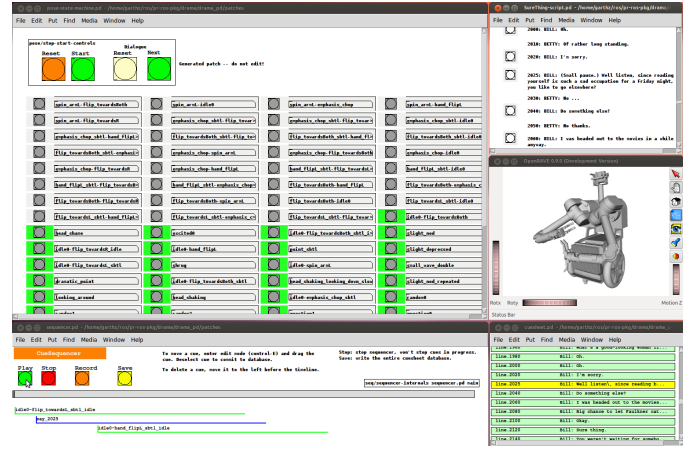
pose-state-machine.pd - /home/parthc/ros/pr-ros-pkg/drama_pd/patches

File Edit Put Find Media Window Help

pose/step-start-controls
Reset Start
Dialogue
Reset Next

Generated patch -- do not edit!

gpin_arst-flip_towards0th
gpin_arst-idle0
gpin_arst-emphasis_chop
gpin_arst-hand_flip1
emphasis_chop-flip_towar
emphasis_chop_sbtl-flip_towar
emphasis_chop_sbtl-flip_towar
emphasis_chop_sbtl-idle0
emphasis_chop_sbtl-hand_flip
flip_towards0th_sbtl-flip_towar
flip_towards0th_sbtl-hand_fli
flip_towards0th_sbtl-emphasis
emphasis_chop_sbtl-emphasis
flip_towards0th-spin_arst
emphasis_chop_sbtl-idle0
emphasis_chop-flip_towards0th
flip_towards0th-hand_flip1
flip_towards0th-emphasis_chop
hand_flip1-idle0
hand_flip1_sbtl-flip_towards0th
hand_flip1_sbtl-emphasis_chop
flip_towards0th_sbtl-hand_flip
hand_flip1_sbtl-flip_towards0th
hand_flip1_sbtl-emphasis_chop
hand_flip1_sbtl-flip_towards0th
flip_towards0th-spin_arst
flip_towards0th-idle0
flip_towards0th-spin_arst
flip_towards0th_sbtl-idle0
flip_towards0th_sbtl-emphasis
flip_towards0th_sbtl-flip_towar
idle0-flip_towards0th
head_chase
excited0
flip_towards0th_sbtl-li
light_nod
idle0-flip_towards0_idle
idle0-hand_flip1
point_sbtl
slight_depressed
idle0-flip_towards0_sbtl
shrug
idle0-spin_arst
scull_save_double
dramatic_point
idle0-flip_towards0th_sbtl
head_shaking_looking_down_slow
slight_nod_repeated
looking_around
head_shaking
idle0-emphasis_chop
random0

SureThing-script.pd - /home/parthc/ros/pr-ros-pkg/drama/

File Edit Put Find Media Window Help

2000: BILL: Oh.
2010: BETTY: Of rather long standing.
2020: BILL: I'm sorry.
2025: BILL: (Small pause.) Well listen, since reading yourself is such a sad occupation for a Friday night, you like to go elsewhere?
2030: BETTY: No ...
2040: BILL: Do something else?
2050: BETTY: No thanks.
2060: BILL: I was headed out to the movies in a while anyway.

OpenRAVE 0.9.0 (Development Version)

Rots Roty
Motion Z
Status Bar

sequencer.pd - /home/parthc/ros/pr-ros-pkg/drama/pd/patches

File Edit Put Find Media Window Help

CueSequencer

To move a cue, enter edit mode (control-E) and drag the cue. Deselect cue to commit to database.

To delete a cue, move it to the left before the timeline.

Stop: stop sequencer, won't stop cues in progress.
Save: write the entire cueshoot database.

seq/sequencer-internals sequencer.pd main

Play Stop Record Save

idle0-flip_towards0_sbtl_idle
say_2025
idle0-hand_flip1_sbtl_idle

cuesheet.pd - /home/parthc/ros/pr-ros-pkg/drama/pd/patches

File Edit Put Find Media Window Help

line.1980 Bill: Oh.
line.2000 Bill: Oh.
line.2020 Bill: I'm sorry.
line.2025 Bill: Well listen\, since reading h...
line.2040 Bill: Do something else?
line.2060 Bill: I was headed out to the movies...
line.2080 Bill: Big chance to let Faulkner cat...
line.2100 Bill: Okay.
line.2120 Bill: Sure thing.
line.2140 Bill: You weren't waiting for somebo